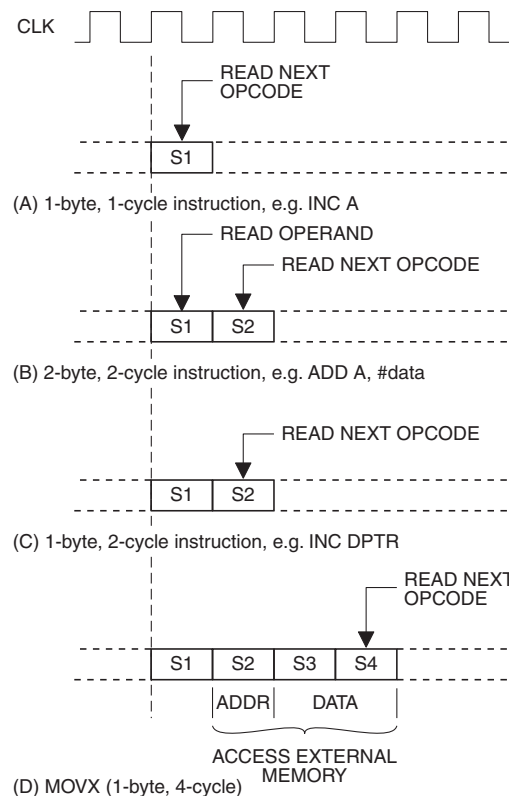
CLK

READ NEXT OPCODE

S1

(A) 1-byte, 1-cycle instruction, e.g. INC A

READ OPERAND

READ NEXT OPCODE

S1 S2

(B) 2-byte, 2-cycle instruction, e.g. ADD A, #data

READ NEXT OPCODE

S1 S2

(C) 1-byte, 2-cycle instruction, e.g. INC DPTR

READ NEXT OPCODE

S1 S2 S3 S4

ADDR DATA

ACCESS EXTERNAL MEMORY

(D) MOVX (1-byte, 4-cycle)